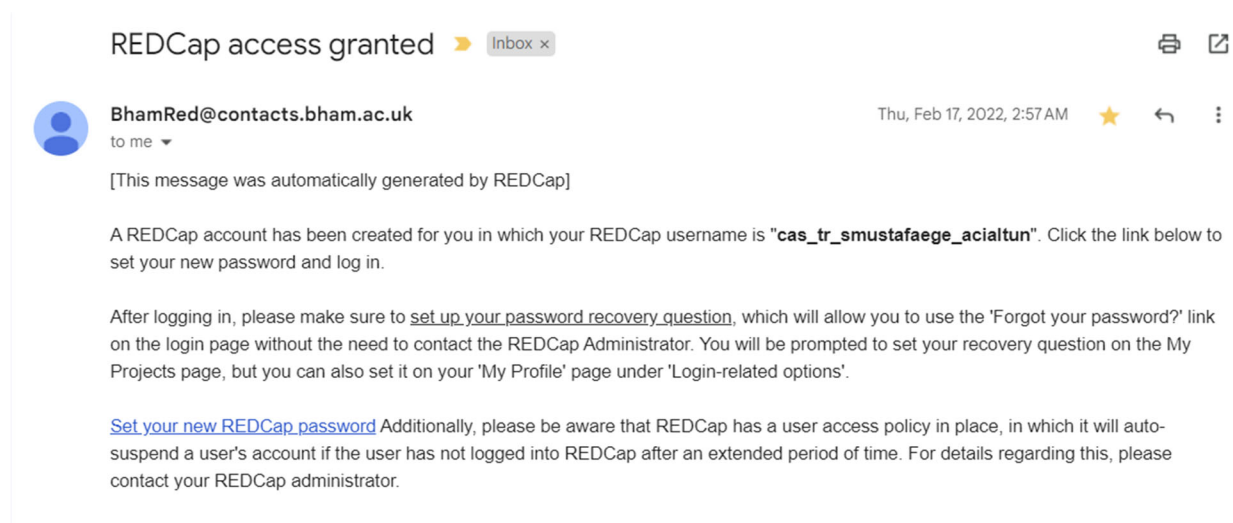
REDCap access granted Inbox ×

BhamRed@contacts.bham.ac.uk
to me

Thu, Feb 17, 2022, 2:57 AM

[This message was automatically generated by REDCap]

A REDCap account has been created for you in which your REDCap username is "cas_tr_smustafaege_acialtun". Click the link below to set your new password and log in.

After logging in, please make sure to set up your password recovery question, which will allow you to use the 'Forgot your password?' link on the login page without the need to contact the REDCap Administrator. You will be prompted to set your recovery question on the My Projects page, but you can also set it on your 'My Profile' page under 'Login-related options'.

Set your new REDCap password Additionally, please be aware that REDCap has a user access policy in place, in which it will auto-suspend a user's account if the user has not logged into REDCap after an extended period of time. For details regarding this, please contact your REDCap administrator.